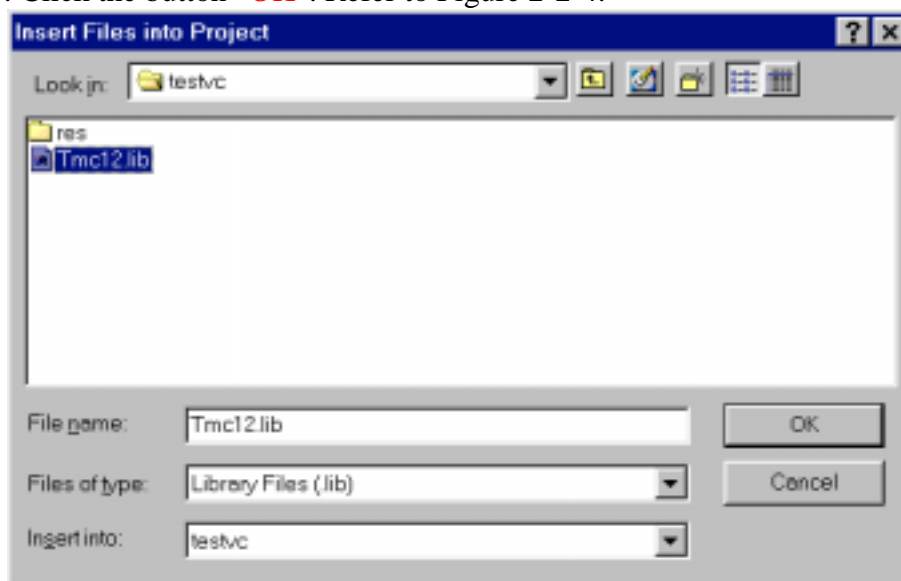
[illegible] Click the button "OK". Refer to Figure 2-2-4.

Insert Files into Project

?

Look in: testvc

res

Tmc12.lib

File name: Tmc12.lib

OK

Files of type: Library Files (.lib)

Cancel

Insert into: testvc